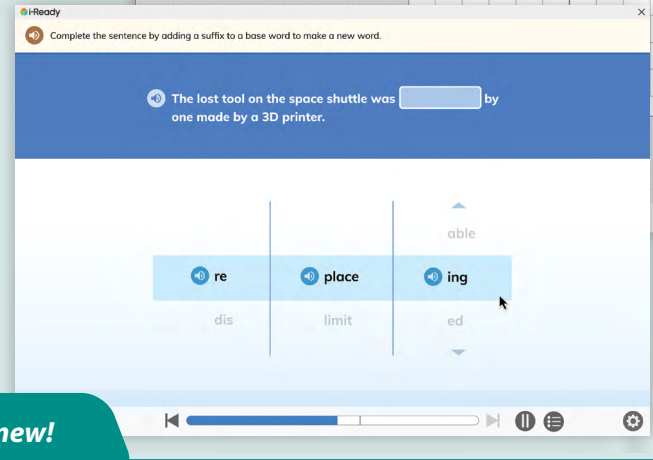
i-Ready

Complete the sentence by adding a suffix to a base word to make a new word.

The lost tool on the space shuttle was [blank] by one made by a 3D printer.

able

re place ing

dis limit ed

new!